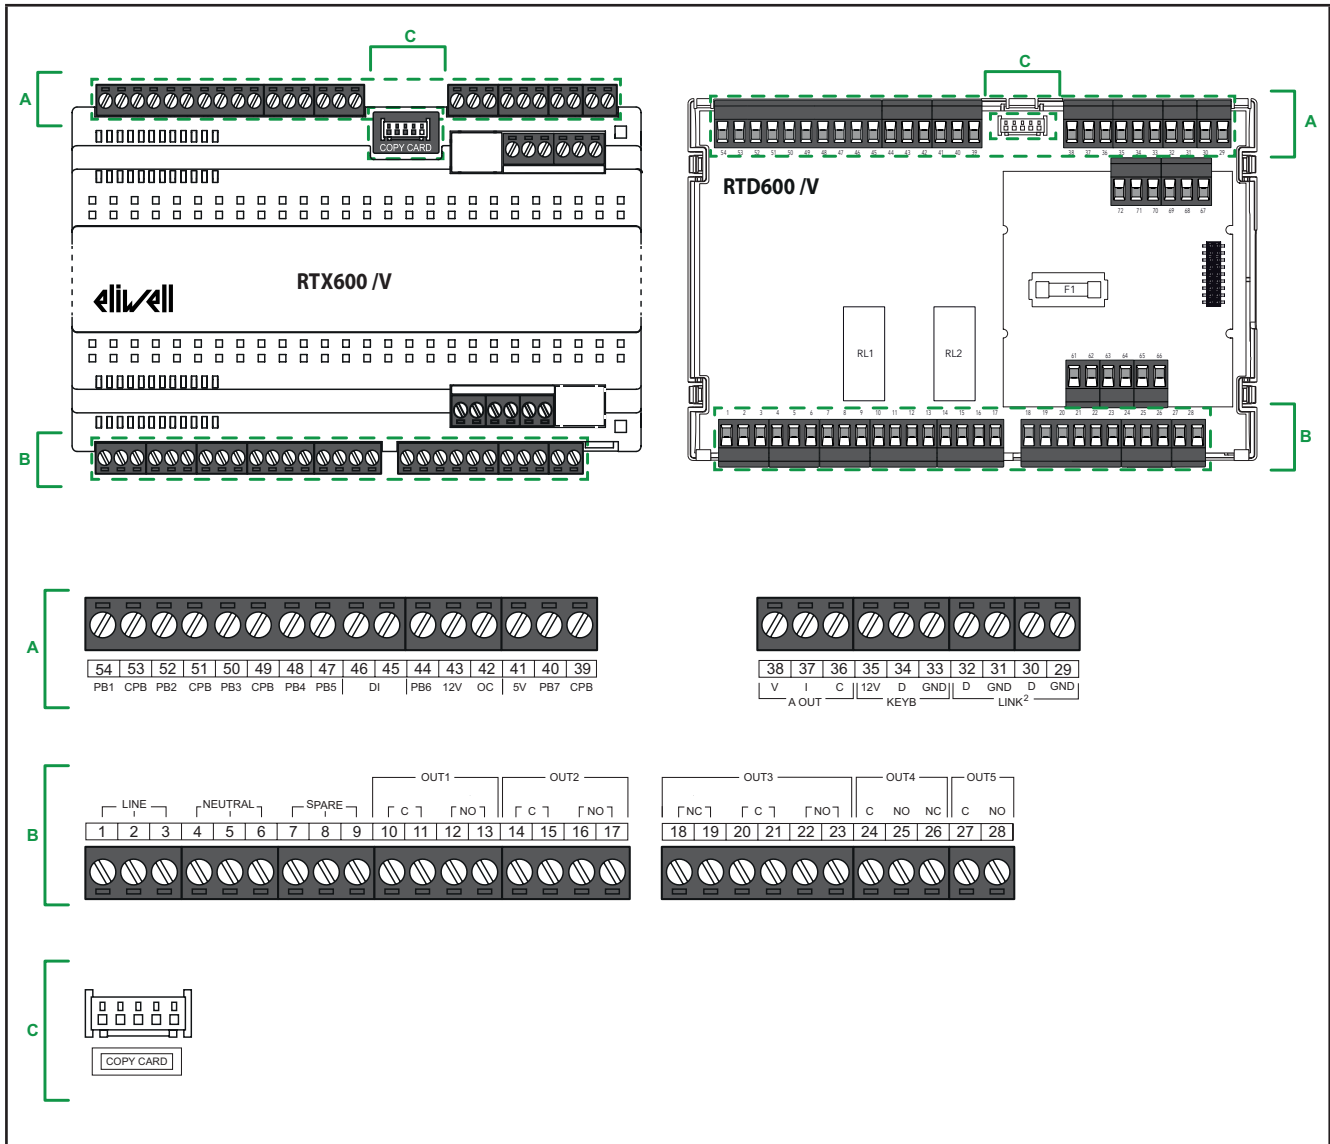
C
A
COPY CARD
eliwell
RTX600 /V
B

C
A
54 53 52 51 50 49 48 47 46 45 44 43 42 41 40 39
38 37 36 35 34 33 32 31 30 29
RTD600 /V
72 71 70 69 68 67
F1
RL1
RL2
61 62 63 64 65 66
1 2 3 4 5 6 7 8 9 10 11 12 13 14 15 16 17 18 19 20 21 22 23 24 25 26 27 28
B

A

| 54 | 53 | 52 | 51 | 50 | 49 | 48 | 47 | 46 | 45 | 44 | 43 | 42 | 41 | 40 | 39 |
|---|---|---|---|---|---|---|---|---|---|---|---|---|---|---|---|
| PB1 | CPB | PB2 | CPB | PB3 | CPB | PB4 | PB5 | DI | | PB6 | 12V | OC | 5V | PB7 | CPB |

| 38 | 37 | 36 | 35 | 34 | 33 | 32 | 31 | 30 | 29 |
|---|---|---|---|---|---|---|---|---|---|
| V | I | C | 12V | D | GND | D | GND | D | GND |

A OUT
KEYB
LINK$^2$

B

LINE NEUTRAL SPARE
OUT1 OUT2
C NO C NO

| 1 | 2 | 3 | 4 | 5 | 6 | 7 | 8 | 9 | 10 | 11 | 12 | 13 | 14 | 15 | 16 | 17 |
|---|---|---|---|---|---|---|---|---|---|---|---|---|---|---|---|---|

OUT3 OUT4 OUT5
NC C NO C NO NC C NO

| 18 | 19 | 20 | 21 | 22 | 23 | 24 | 25 | 26 | 27 | 28 |
|---|---|---|---|---|---|---|---|---|---|---|

C
COPY CARD